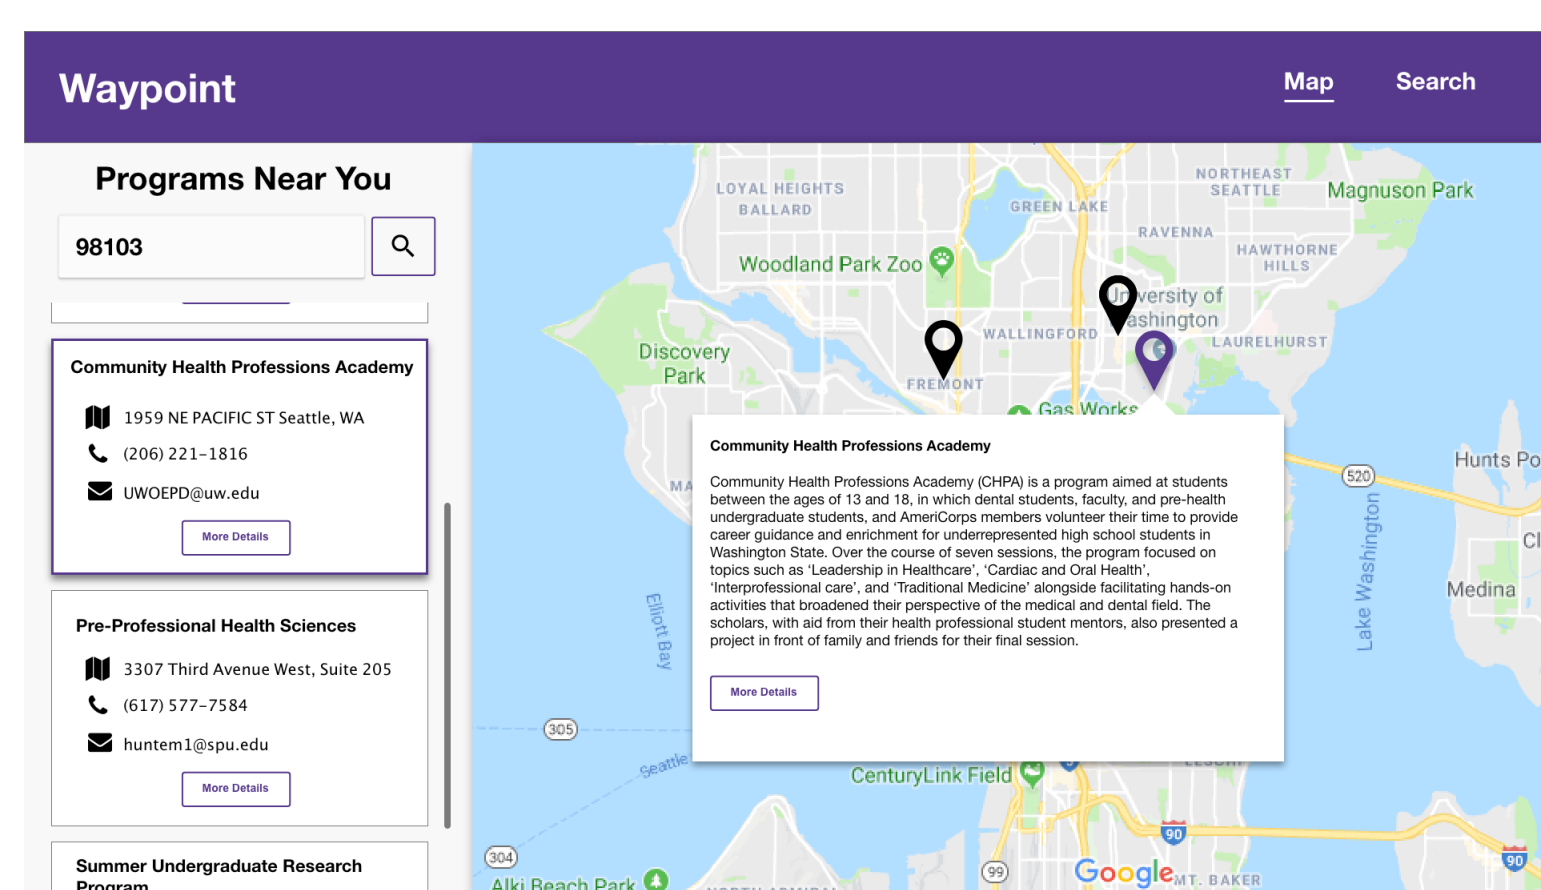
Waypoint

Map

Search

Programs Near You

98103

Community Health Professions Academy

1959 NE PACIFIC ST Seattle, WA

(206) 221-1816

UWOEPD@uw.edu

More Details

Pre-Professional Health Sciences

3307 Third Avenue West, Suite 205

(617) 577-7584

huntem1@spu.edu

More Details

Summer Undergraduate Research Program

LOYAL HEIGHTS
BALLARD
GREEN LAKE
NORTHEAST SEATTLE
Magnuson Park
RAVENNA
HAWTHORNE HILLS
Woodland Park Zoo
University of Washington
WALLINGFORD
LAURELHURST
Discovery Park
FREMONT
Gas Works

Community Health Professions Academy

Community Health Professions Academy (CHPA) is a program aimed at students between the ages of 13 and 18, in which dental students, faculty, and pre-health undergraduate students, and AmeriCorps members volunteer their time to provide career guidance and enrichment for underrepresented high school students in Washington State. Over the course of seven sessions, the program focused on topics such as 'Leadership in Healthcare', 'Cardiac and Oral Health', 'Interprofessional care', and 'Traditional Medicine' alongside facilitating hands-on activities that broadened their perspective of the medical and dental field. The scholars, with aid from their health professional student mentors, also presented a project in front of family and friends for their final session.

More Details

520
Hunts Po
Lake Washington
Medina
Elliott Bay
305
Seattle
CenturyLink Field
90
304
99
Alki Beach Park
Google
MT. BAKER
90